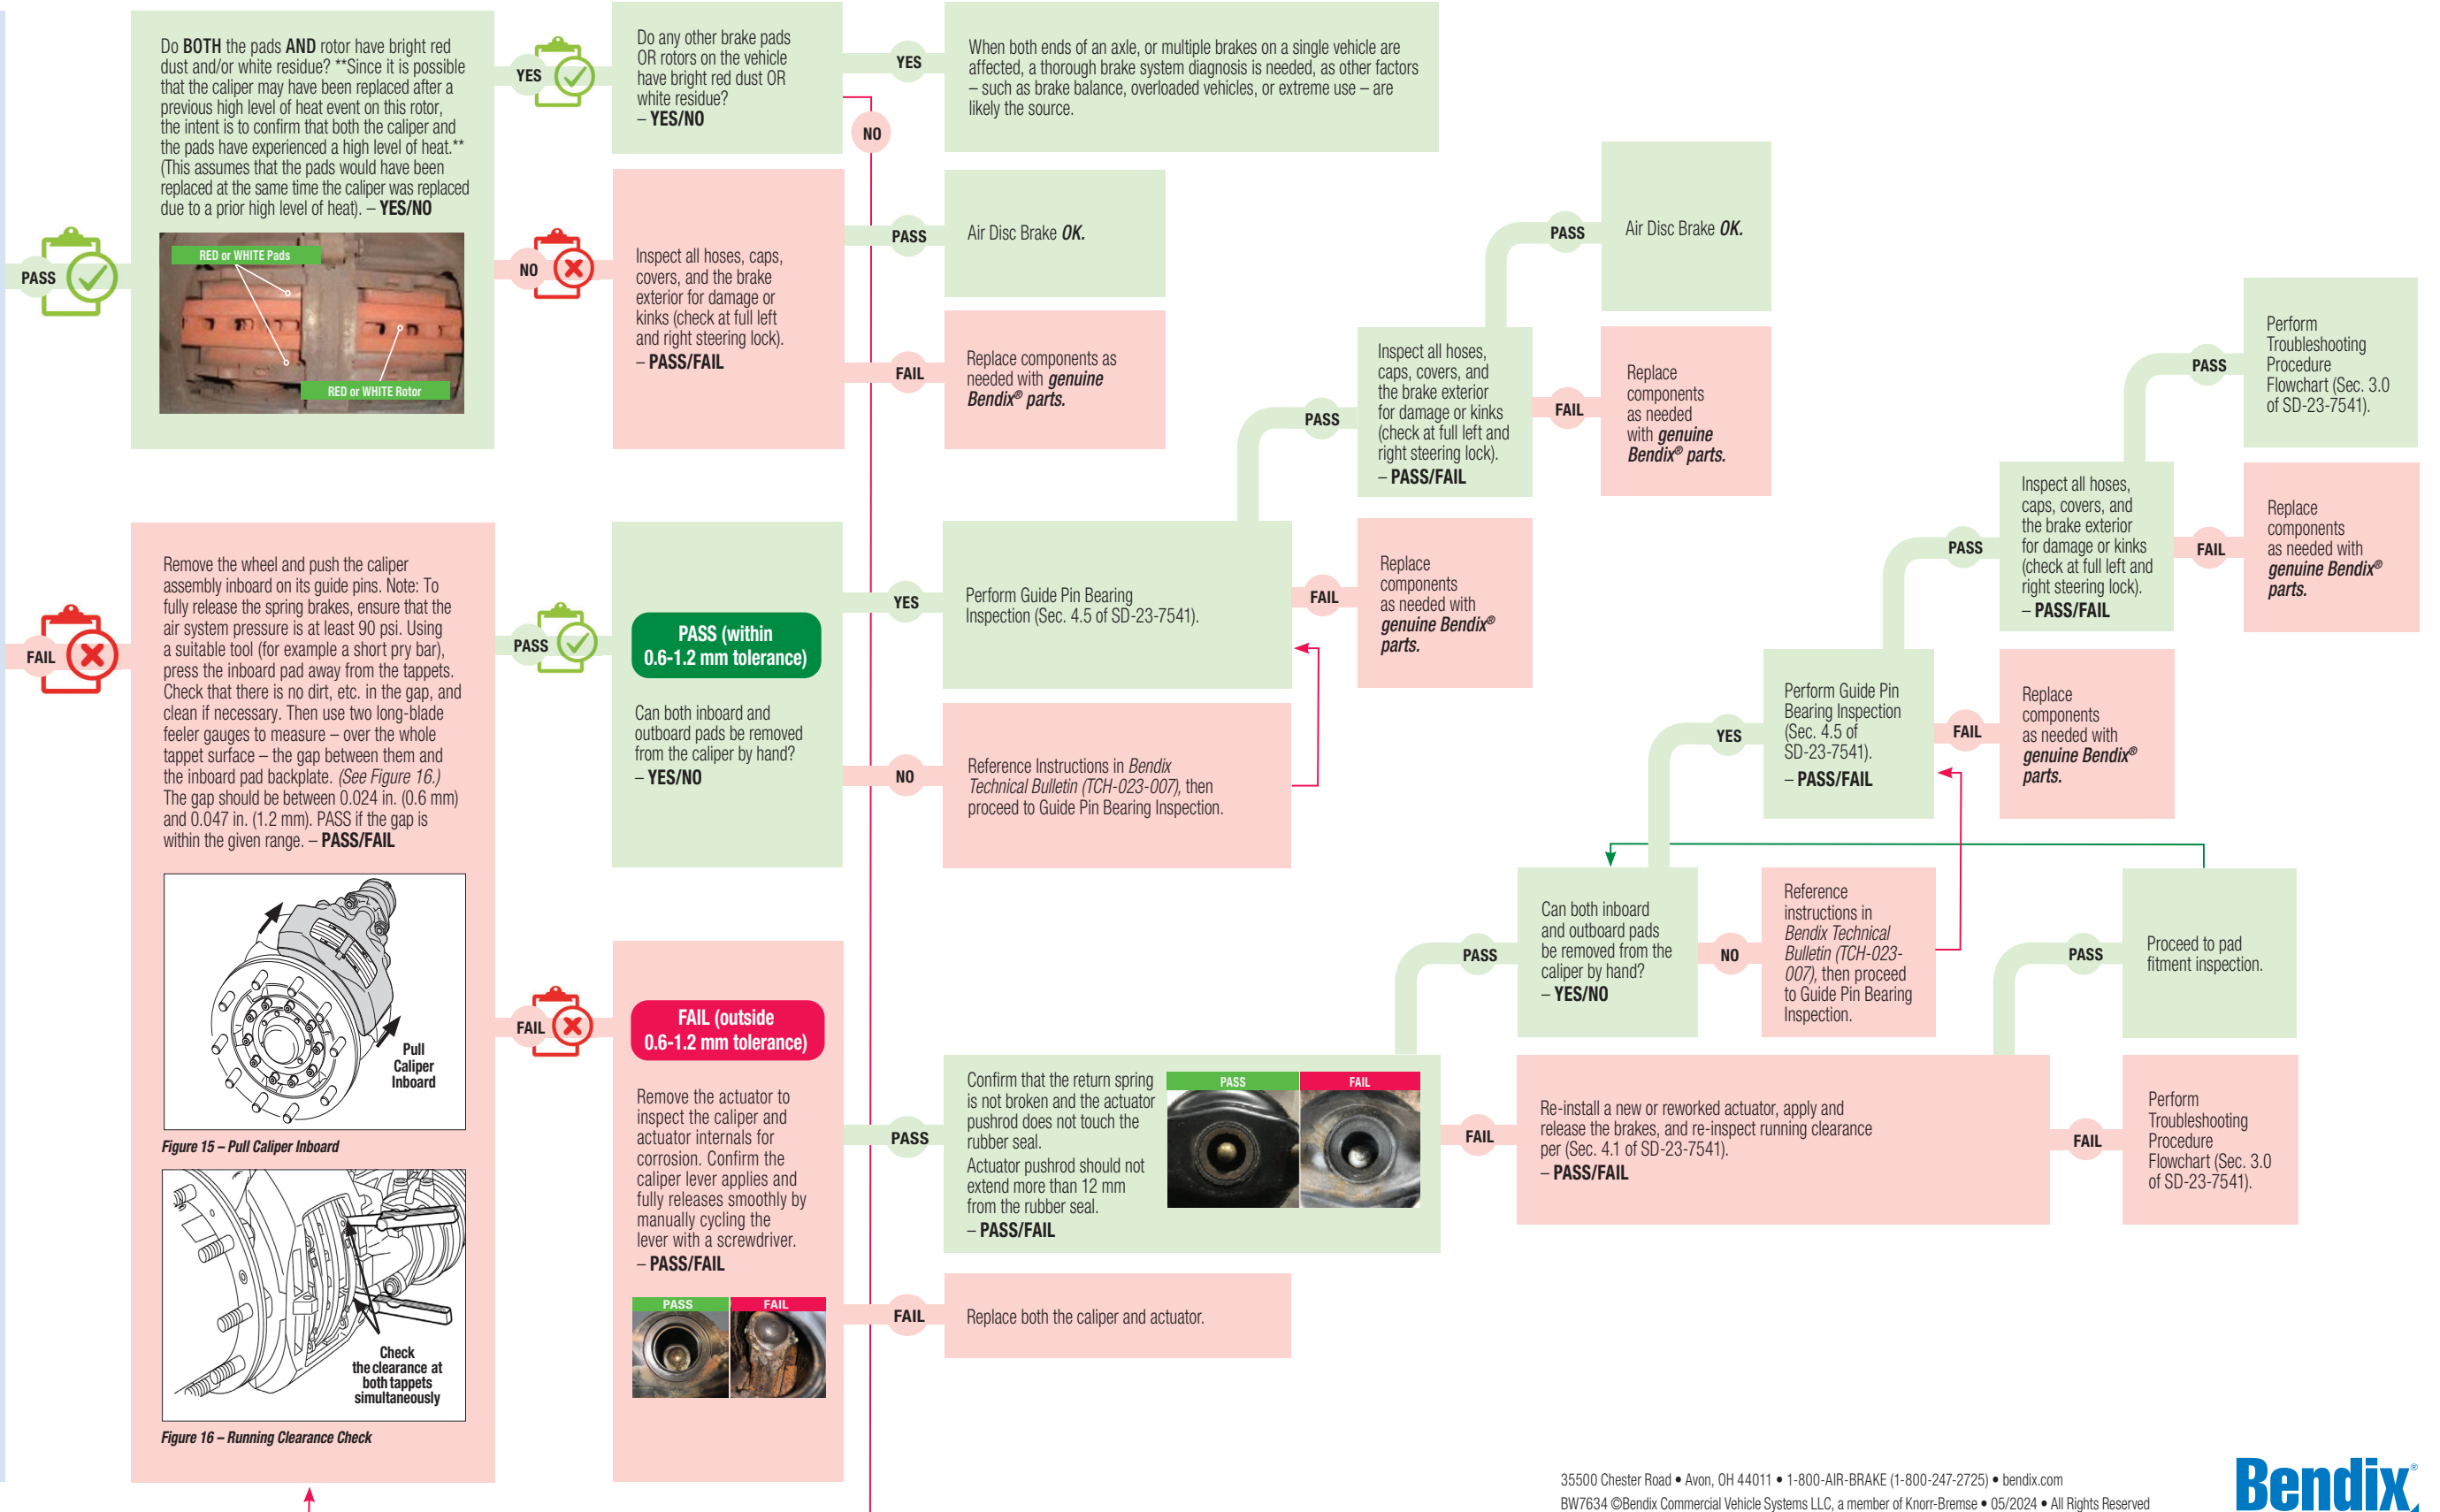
PASS

Do BOTH the pads AND rotor have bright red dust and/or white residue? **Since it is possible that the caliper may have been replaced after a previous high level of heat event on this rotor, the intent is to confirm that both the caliper and the pads have experienced a high level of heat.** (This assumes that the pads would have been replaced at the same time the caliper was replaced due to a prior high level of heat). – YES/NO

RED or WHITE Pads

RED or WHITE Rotor

YES

Do any other brake pads OR rotors on the vehicle have bright red dust OR white residue? – YES/NO

YES

When both ends of an axle, or multiple brakes on a single vehicle are affected, a thorough brake system diagnosis is needed, as other factors – such as brake balance, overloaded vehicles, or extreme use – are likely the source.

NO

NO

Inspect all hoses, caps, covers, and the brake exterior for damage or kinks (check at full left and right steering lock). – PASS/FAIL

PASS

Air Disc Brake OK.

FAIL

Replace components as needed with genuine Bendix® parts.

PASS

Air Disc Brake OK.

PASS

Inspect all hoses, caps, covers, and the brake exterior for damage or kinks (check at full left and right steering lock). – PASS/FAIL

FAIL

Replace components as needed with genuine Bendix® parts.

PASS

Perform Troubleshooting Procedure Flowchart (Sec. 3.0 of SD-23-7541).

PASS

Inspect all hoses, caps, covers, and the brake exterior for damage or kinks (check at full left and right steering lock). – PASS/FAIL

FAIL

Replace components as needed with genuine Bendix® parts.

FAIL

Remove the wheel and push the caliper assembly inboard on its guide pins. Note: To fully release the spring brakes, ensure that the air system pressure is at least 90 psi. Using a suitable tool (for example a short pry bar), press the inboard pad away from the tappets. Check that there is no dirt, etc. in the gap, and clean if necessary. Then use two long-blade feeler gauges to measure – over the whole tappet surface – the gap between them and the inboard pad backplate. (See Figure 16.) The gap should be between 0.024 in. (0.6 mm) and 0.047 in. (1.2 mm). PASS if the gap is within the given range. – PASS/FAIL

Pull Caliper Inboard

Figure 15 – Pull Caliper Inboard

Check the clearance at both tappets simultaneously

Figure 16 – Running Clearance Check

PASS

PASS (within 0.6-1.2 mm tolerance)

Can both inboard and outboard pads be removed from the caliper by hand? – YES/NO

YES

Perform Guide Pin Bearing Inspection (Sec. 4.5 of SD-23-7541).

FAIL

Replace components as needed with genuine Bendix® parts.

NO

Reference Instructions in Bendix Technical Bulletin (TCH-023-007), then proceed to Guide Pin Bearing Inspection.

YES

Perform Guide Pin Bearing Inspection (Sec. 4.5 of SD-23-7541). – PASS/FAIL

FAIL

Replace components as needed with genuine Bendix® parts.

PASS

Can both inboard and outboard pads be removed from the caliper by hand? – YES/NO

NO

Reference instructions in Bendix Technical Bulletin (TCH-023-007), then proceed to Guide Pin Bearing Inspection.

PASS

Proceed to pad fitment inspection.

FAIL

FAIL (outside 0.6-1.2 mm tolerance)

Remove the actuator to inspect the caliper and actuator internals for corrosion. Confirm the caliper lever applies and fully releases smoothly by manually cycling the lever with a screwdriver. – PASS/FAIL

PASS FAIL

PASS

Confirm that the return spring is not broken and the actuator pushrod does not touch the rubber seal. Actuator pushrod should not extend more than 12 mm from the rubber seal. – PASS/FAIL

PASS FAIL

FAIL

Re-install a new or reworked actuator, apply and release the brakes, and re-inspect running clearance per (Sec. 4.1 of SD-23-7541). – PASS/FAIL

FAIL

Perform Troubleshooting Procedure Flowchart (Sec. 3.0 of SD-23-7541).

FAIL

Replace both the caliper and actuator.

35500 Chester Road • Avon, OH 44011 • 1-800-AIR-BRAKE (1-800-247-2725) • bendix.com
BW7634 ©Bendix Commercial Vehicle Systems LLC, a member of Knorr-Bremse • 05/2024 • All Rights Reserved

Bendix®